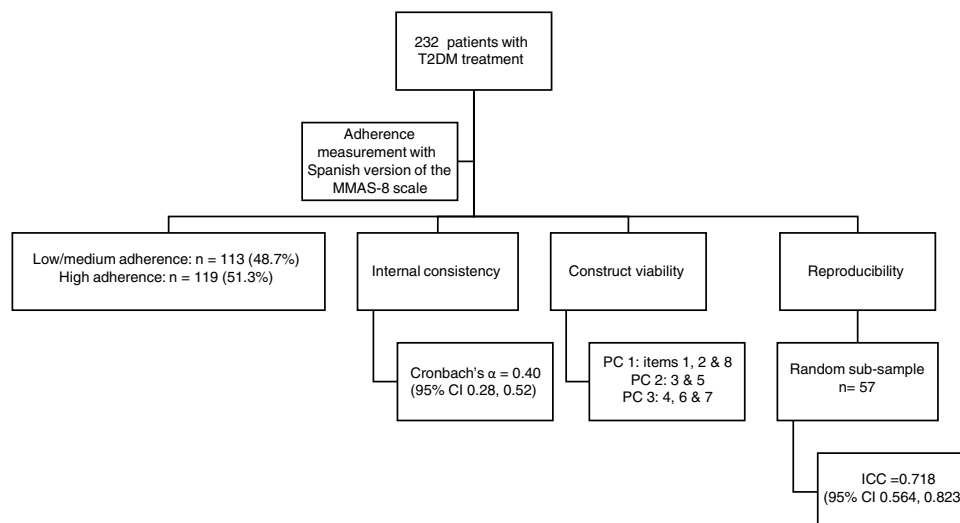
232 patients with T2DM treatment

Adherence measurement with Spanish version of the MMAS-8 scale

Low/medium adherence: n = 113 (48.7%)
High adherence: n = 119 (51.3%)

Internal consistency

Construct viability

Reproducibility

Cronbach's $\alpha$ = 0.40
(95% CI 0.28, 0.52)

PC 1: items 1, 2 & 8
PC 2: 3 & 5
PC 3: 4, 6 & 7

Random sub-sample
n= 57

ICC =0.718
(95% CI 0.564, 0.823